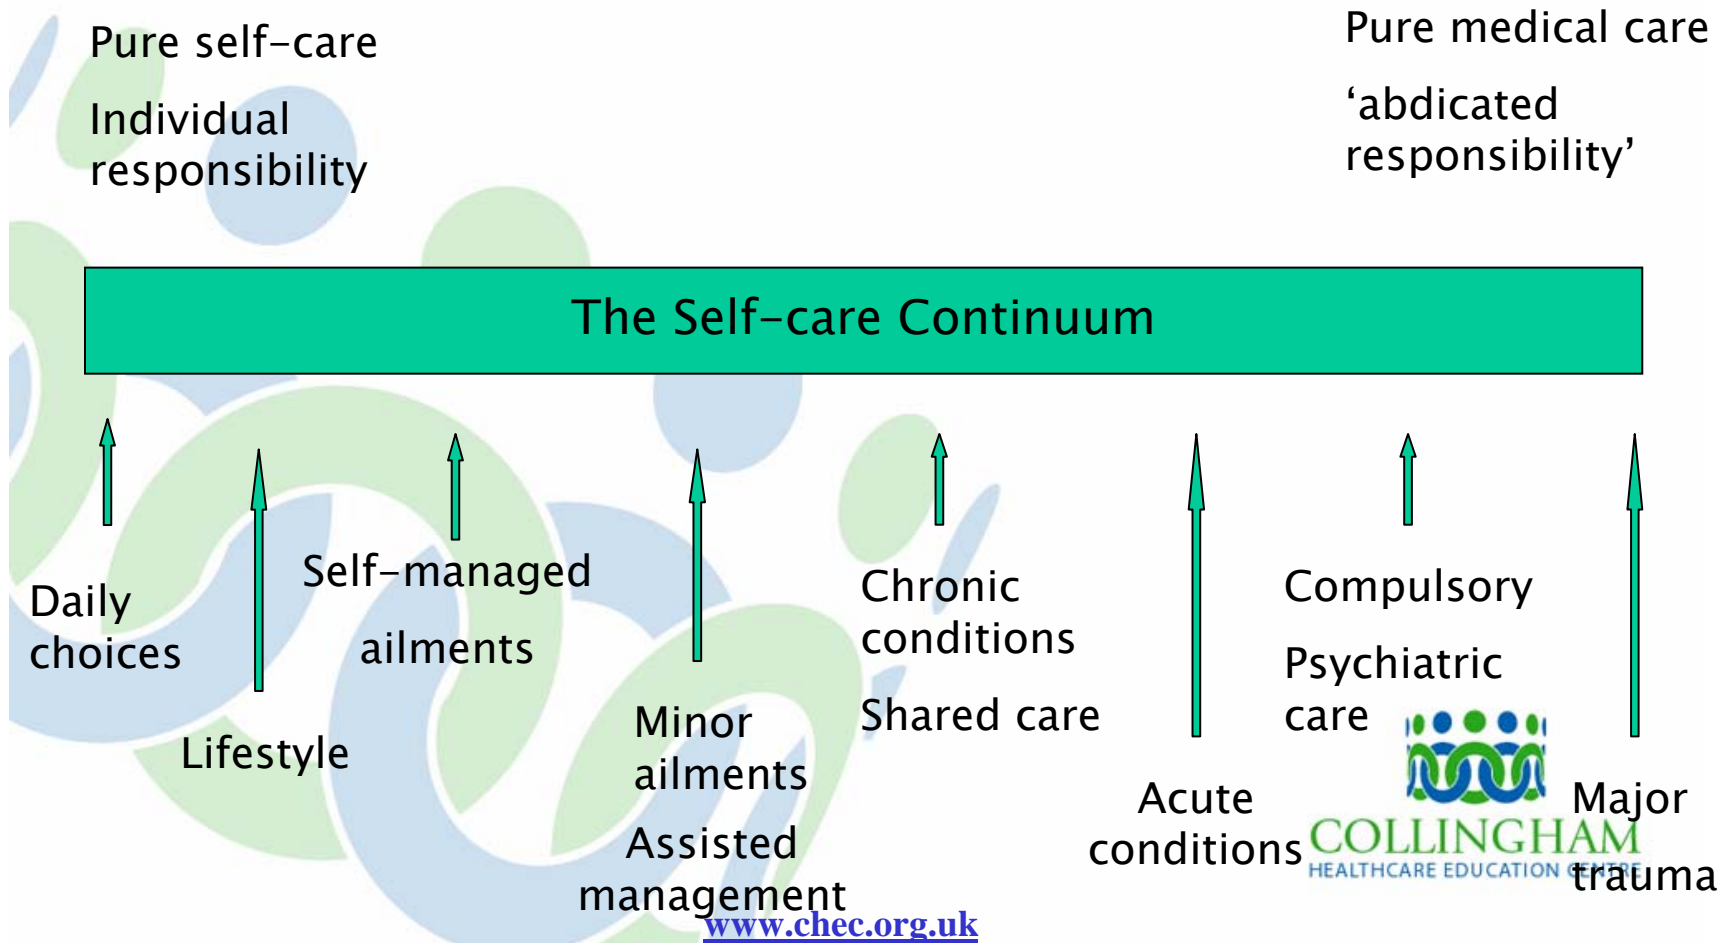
Pure self-care

Individual responsibility

Pure medical care

'abdicated responsibility'

The Self-care Continuum

Daily choices

Lifestyle

Self-managed

ailments

Minor ailments

Assisted management

Chronic conditions

Shared care

Acute conditions

Compulsory

Psychiatric care

Major trauma

COLLINGHAM
HEALTHCARE EDUCATION CENTRE

www.chec.org.uk